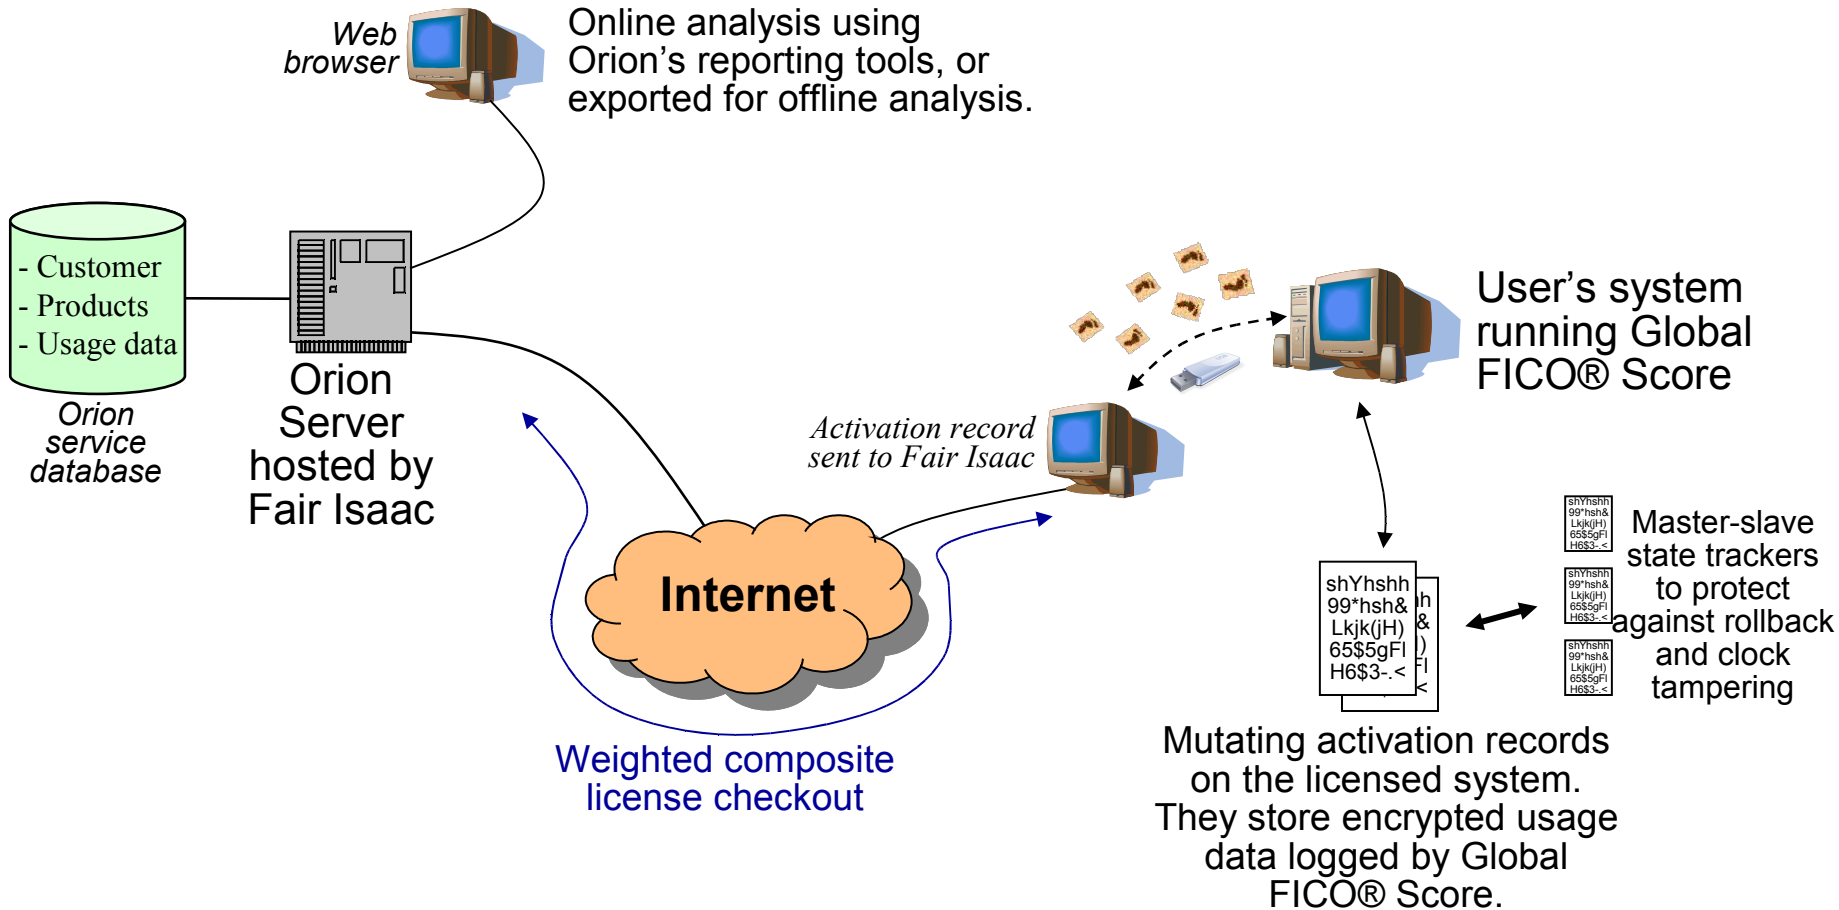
Web browser

Online analysis using Orion's reporting tools, or exported for offline analysis.

- Customer
- Products
- Usage data

Orion service database

Orion Server hosted by Fair Isaac

User's system running Global FICO® Score

Activation record sent to Fair Isaac

Internet

Weighted composite license checkout

shYhshh
99*hsh&
Lkjk(jH)
65$5gFl
H6$3-.<

shYhshh
99*hsh&
Lkjk(jH)
65$5gFl
H6$3-.<

shYhshh
99*hsh&
Lkjk(jH)
65$5gFl
H6$3-.<

shYhshh
99*hsh&
Lkjk(jH)
65$5gFl
H6$3-.<

Master-slave state trackers to protect against rollback and clock tampering

Mutating activation records on the licensed system. They store encrypted usage data logged by Global FICO® Score.